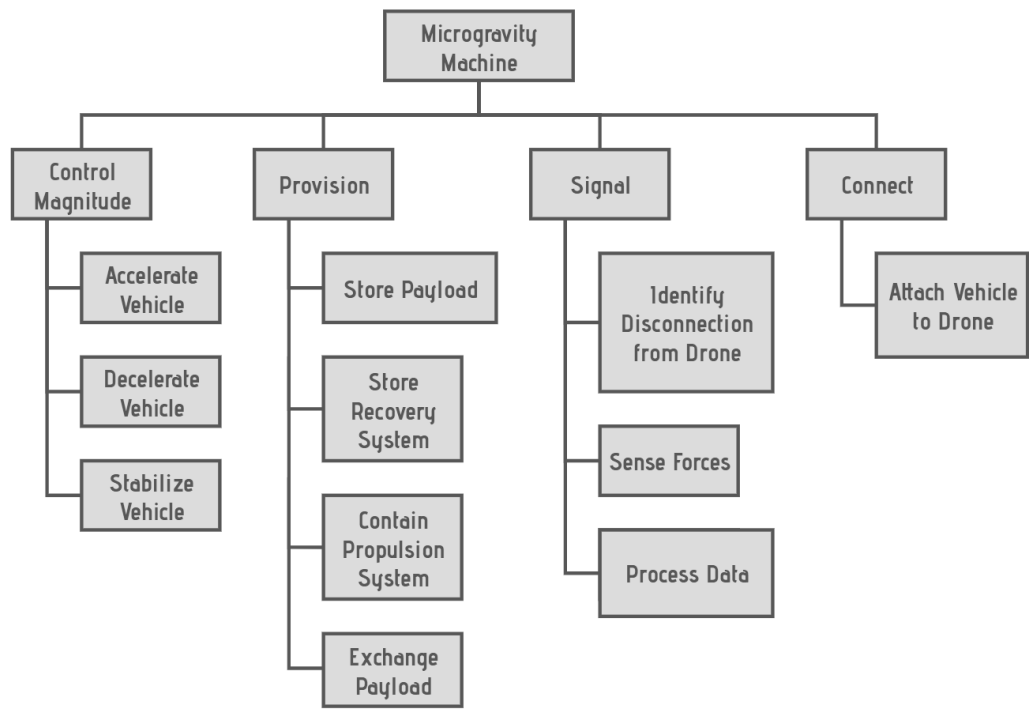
Microgravity Machine

Control Magnitude

Accelerate Vehicle

Decelerate Vehicle

Stabilize Vehicle

Provision

Store Payload

Store Recovery System

Contain Propulsion System

Exchange Payload

Signal

Identify Disconnection from Drone

Sense Forces

Process Data

Connect

Attach Vehicle to Drone